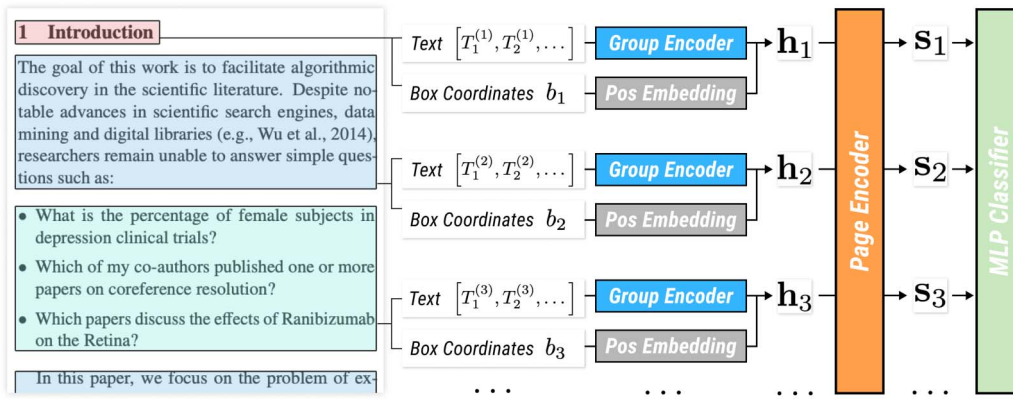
1 Introduction

The goal of this work is to facilitate algorithmic discovery in the scientific literature. Despite notable advances in scientific search engines, data mining and digital libraries (e.g., Wu et al., 2014), researchers remain unable to answer simple questions such as:

• What is the percentage of female subjects in depression clinical trials?

• Which of my co-authors published one or more papers on coreference resolution?

• Which papers discuss the effects of Ranibizumab on the Retina?

In this paper, we focus on the problem of ex-

Text $\left[T_1^{(1)}, T_2^{(1)}, \ldots\right.$ Group Encoder $\mathbf{h}_1$

Box Coordinates $b_1$ Pos Embedding

Text $\left[T_1^{(2)}, T_2^{(2)}, \ldots\right.$ Group Encoder $\mathbf{h}_2$

Box Coordinates $b_2$ Pos Embedding

Text $\left[T_1^{(3)}, T_2^{(3)}, \ldots\right.$ Group Encoder $\mathbf{h}_3$

Box Coordinates $b_3$ Pos Embedding

. . . . . . . . .

Page Encoder

$\mathbf{s}_1$

$\mathbf{s}_2$

$\mathbf{s}_3$

. . .

MLP Classifier